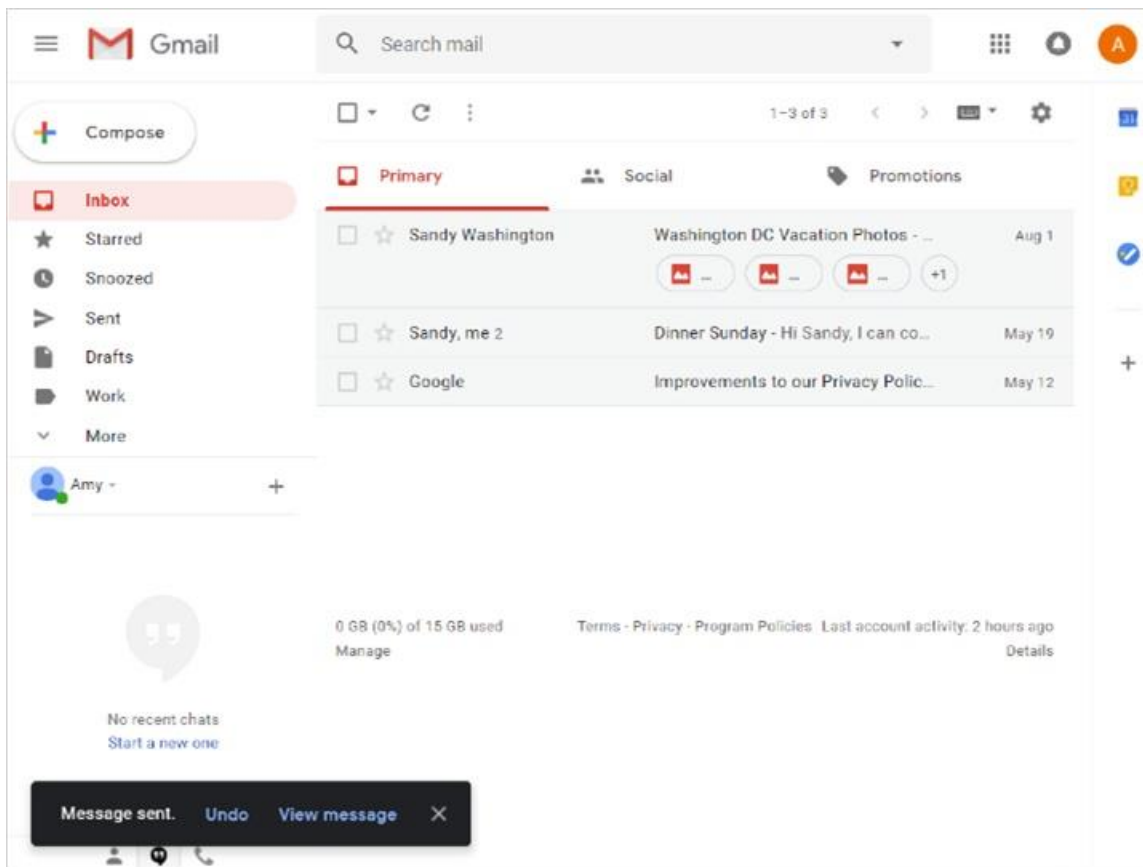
Gmail

Search mail

A

Compose

Inbox
Starred
Snoozed
Sent
Drafts
Work
More

Amy

1–3 of 3

Primary
Social
Promotions

Sandy Washington | Washington DC Vacation Photos - ... | Aug 1
+1

Sandy, me 2 | Dinner Sunday - Hi Sandy, I can co... | May 19

Google | Improvements to our Privacy Polic... | May 12

0 GB (0%) of 15 GB used
Manage

Terms · Privacy · Program Policies Last account activity: 2 hours ago
Details

No recent chats
Start a new one

Message sent. Undo View message